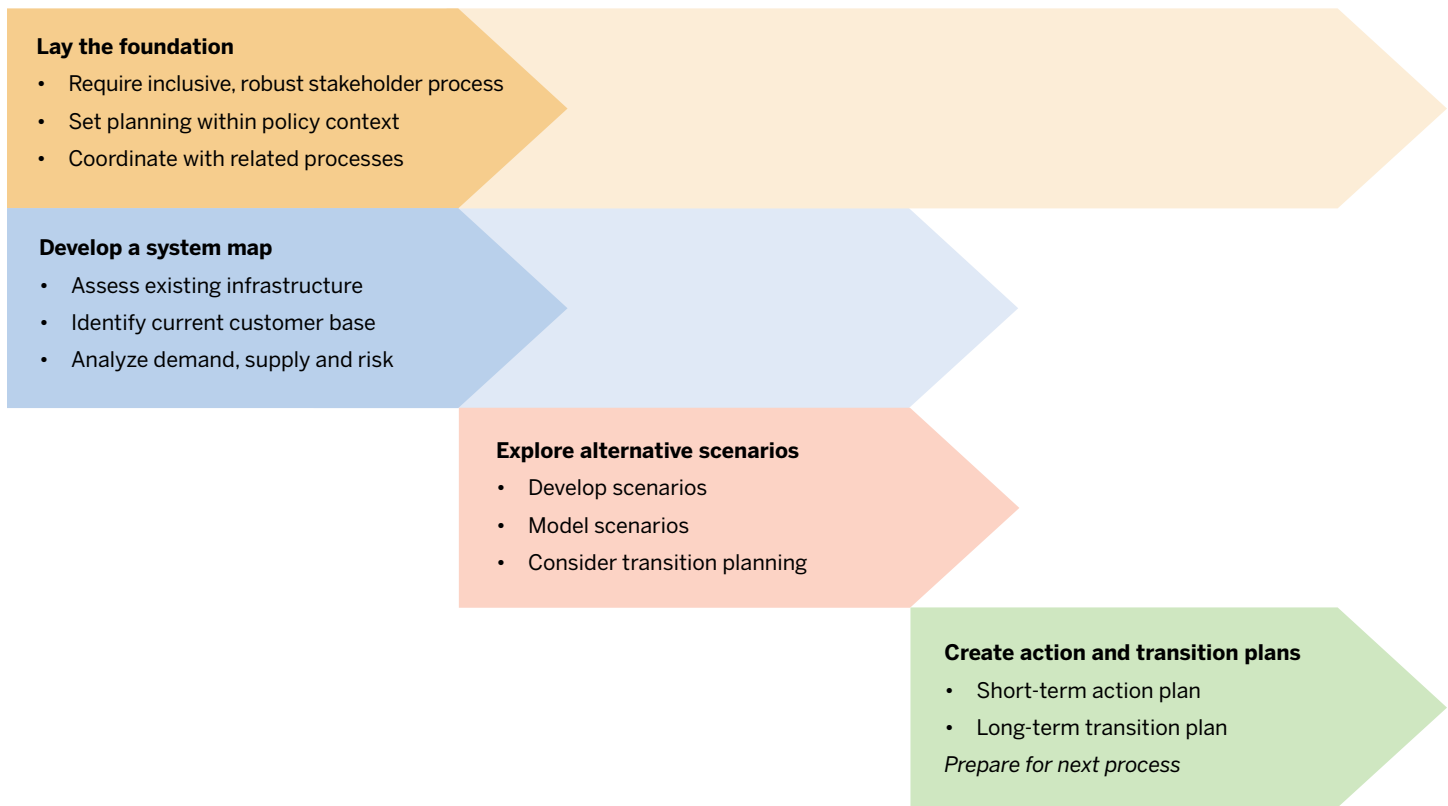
**Lay the foundation**
- Require inclusive, robust stakeholder process
- Set planning within policy context
- Coordinate with related processes

**Develop a system map**
- Assess existing infrastructure
- Identify current customer base
- Analyze demand, supply and risk

**Explore alternative scenarios**
- Develop scenarios
- Model scenarios
- Consider transition planning

**Create action and transition plans**
- Short-term action plan
- Long-term transition plan

*Prepare for next process*